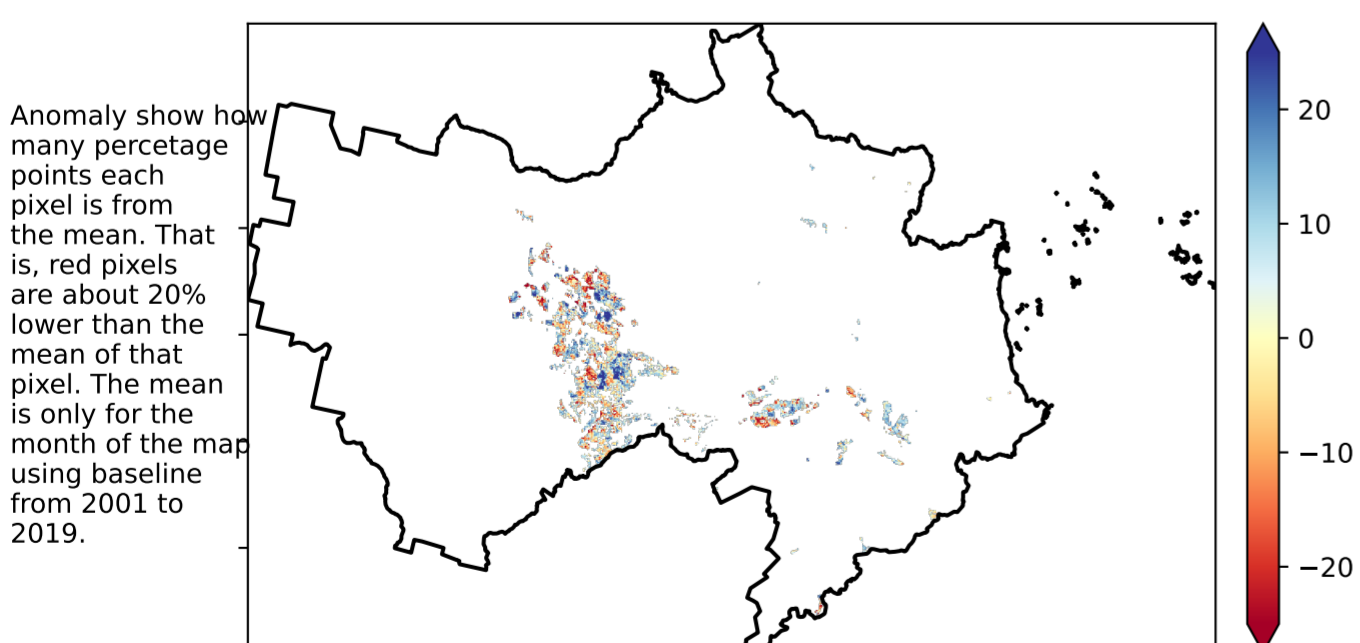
Anomaly show how many percetage points each pixel is from the mean. That is, red pixels are about 20% lower than the mean of that pixel. The mean is only for the month of the map using baseline from 2001 to 2019.

20
10
0
−10
−20